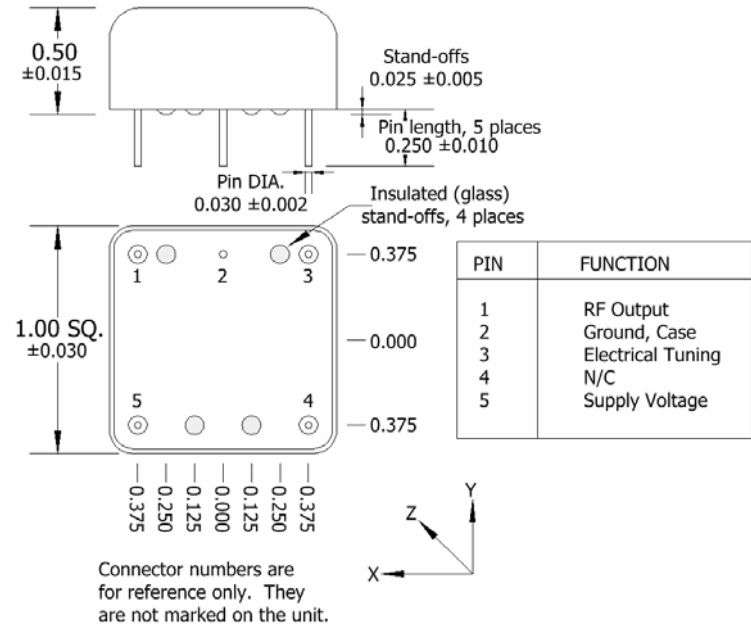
0.50
±0.015

Stand-offs
0.025 ±0.005

Pin length, 5 places
0.250 ±0.010

Pin DIA.
0.030 ±0.002

Insulated (glass)
stand-offs, 4 places

1 2 3

0.375

1.00 SQ.
±0.030

0.000

5 4

0.375

| PIN | FUNCTION |
|---|---|
| 1 | RF Output |
| 2 | Ground, Case |
| 3 | Electrical Tuning |
| 4 | N/C |
| 5 | Supply Voltage |

0.375 0.250 0.125 0.000 0.125 0.250 0.375

Y
Z
X

Connector numbers are for reference only. They are not marked on the unit.